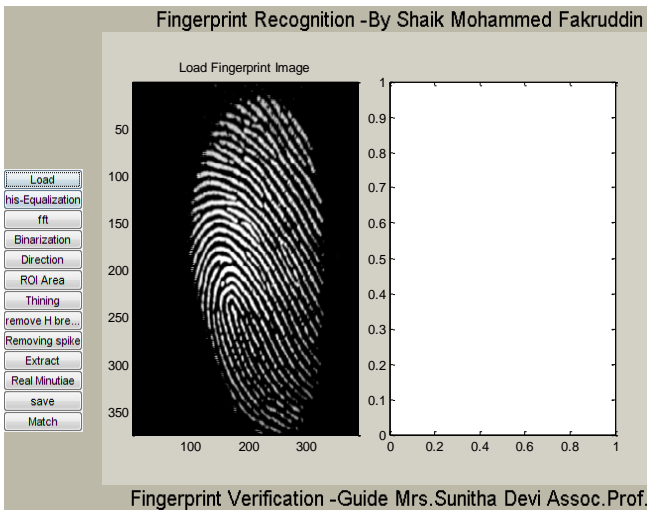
Fingerprint Recognition -By Shaik Mohammed Fakruddin

Load
his-Equalization
fft
Binarization
Direction
ROI Area
Thining
remove H bre...
Removing spike
Extract
Real Minutiae
save
Match

Load Fingerprint Image

50
100
150
200
250
300
350

100
200
300

1
0.9
0.8
0.7
0.6
0.5
0.4
0.3
0.2
0.1
0

0
0.2
0.4
0.6
0.8
1

Fingerprint Verification -Guide Mrs.Sunitha Devi Assoc.Prof.